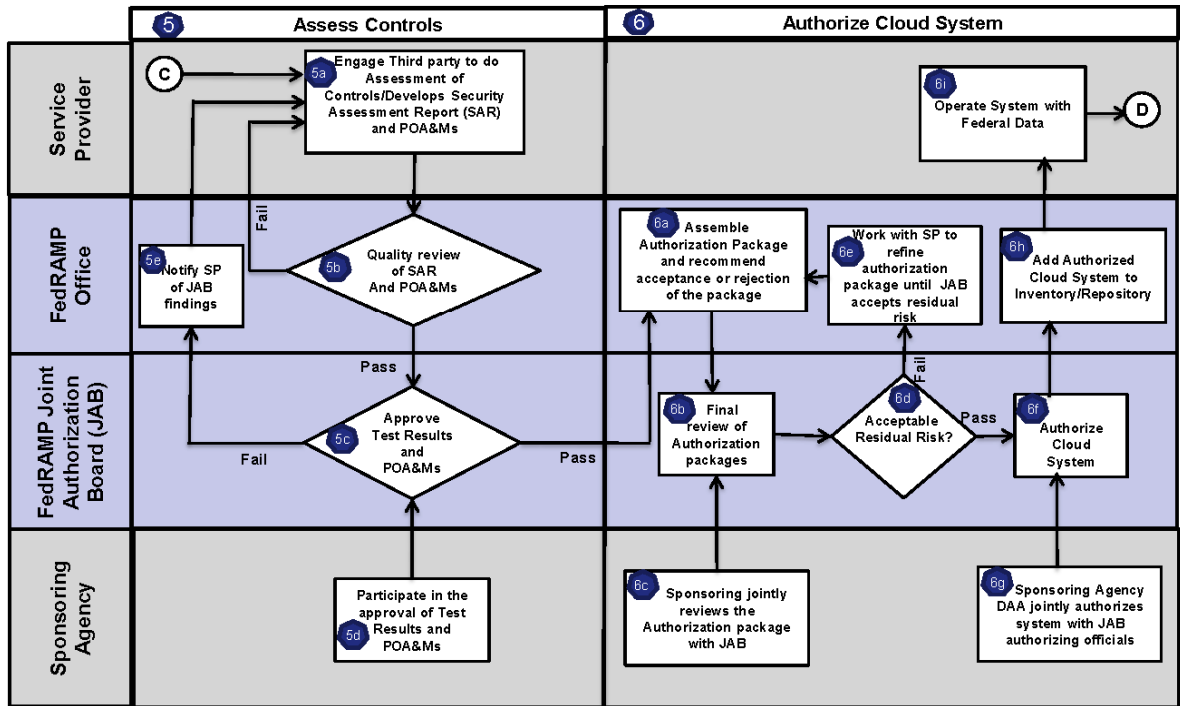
5 Assess Controls

6 Authorize Cloud System

Service Provider

FedRAMP Office

FedRAMP Joint Authorization Board (JAB)

Sponsoring Agency

C

5a Engage Third party to do Assessment of Controls/Develops Security Assessment Report (SAR) and POA&Ms

Fail

5e Notify SP of JAB findings

5b Quality review of SAR And POA&Ms

Pass

5c Approve Test Results and POA&Ms

Fail

Pass

5d Participate in the approval of Test Results and POA&Ms

6i Operate System with Federal Data

D

6a Assemble Authorization Package and recommend acceptance or rejection of the package

6e Work with SP to refine authorization package until JAB accepts residual risk

6h Add Authorized Cloud System to Inventory/Repository

Fail

6b Final review of Authorization packages

6d Acceptable Residual Risk?

Pass

6f Authorize Cloud System

6c Sponsoring jointly reviews the Authorization package with JAB

6g Sponsoring Agency DAA jointly authorizes system with JAB authorizing officials